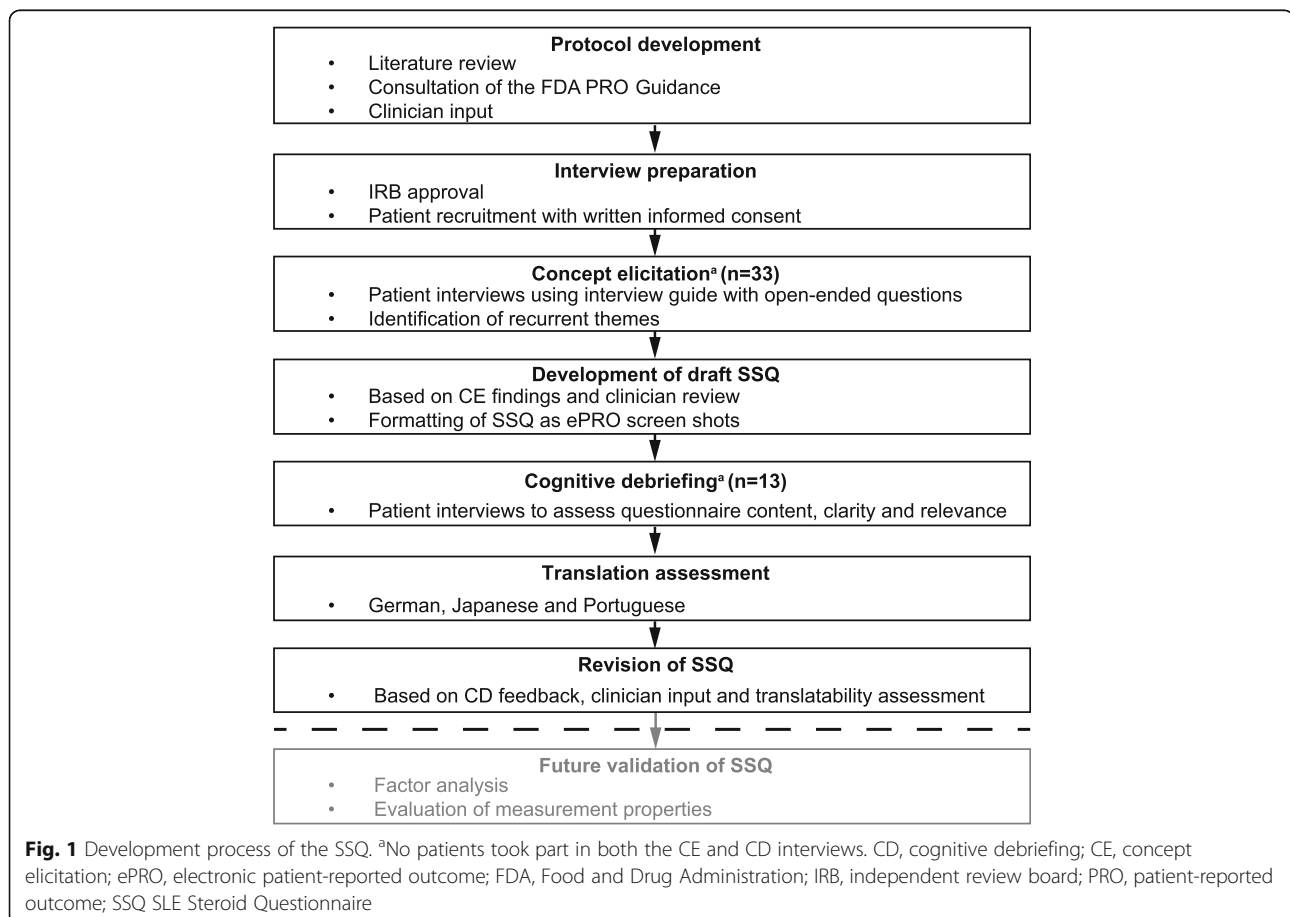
**Protocol development**

- Literature review
- Consultation of the FDA PRO Guidance
- Clinician input

**Interview preparation**

- IRB approval
- Patient recruitment with written informed consent

**Concept elicitation$^a$ (n=33)**

- Patient interviews using interview guide with open-ended questions
- Identification of recurrent themes

**Development of draft SSQ**

- Based on CE findings and clinician review
- Formatting of SSQ as ePRO screen shots

**Cognitive debriefing$^a$ (n=13)**

- Patient interviews to assess questionnaire content, clarity and relevance

**Translation assessment**

- German, Japanese and Portuguese

**Revision of SSQ**

- Based on CD feedback, clinician input and translatability assessment

**Future validation of SSQ**

- Factor analysis
- Evaluation of measurement properties

**Fig. 1** Development process of the SSQ. $^a$No patients took part in both the CE and CD interviews. CD, cognitive debriefing; CE, concept elicitation; ePRO, electronic patient-reported outcome; FDA, Food and Drug Administration; IRB, independent review board; PRO, patient-reported outcome; SSQ SLE Steroid Questionnaire